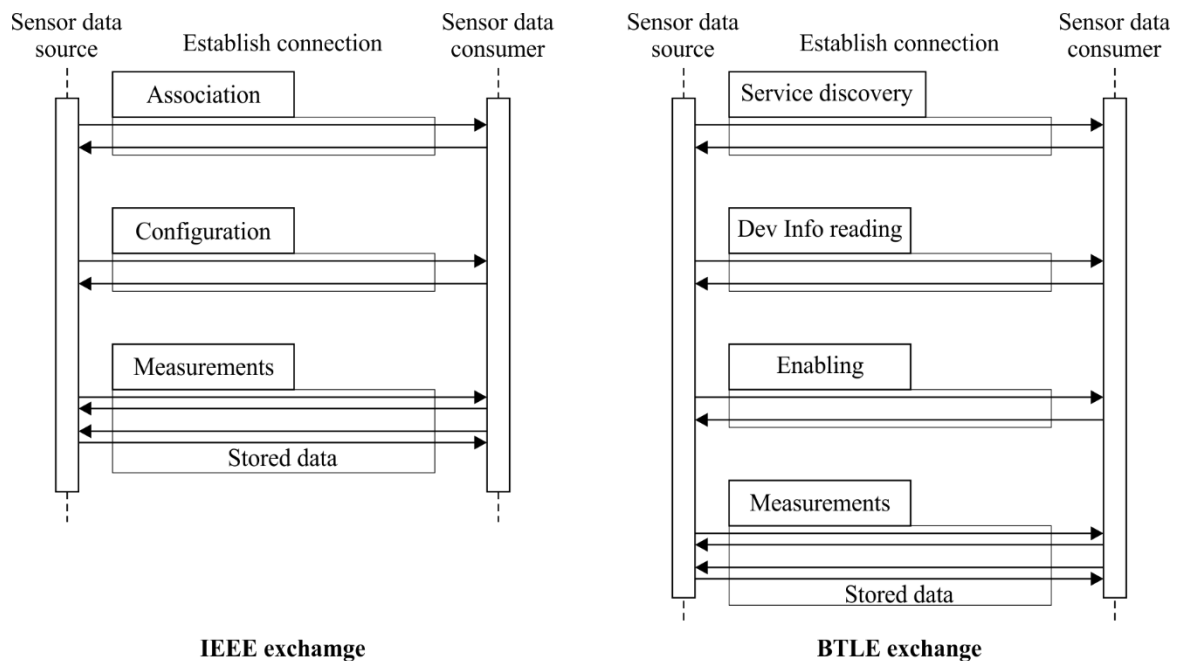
Sensor data source

Establish connection

Sensor data consumer

Association

Configuration

Measurements

Stored data

IEEE exchamge

Sensor data source

Establish connection

Sensor data consumer

Service discovery

Dev Info reading

Enabling

Measurements

Stored data

BTLE exchange